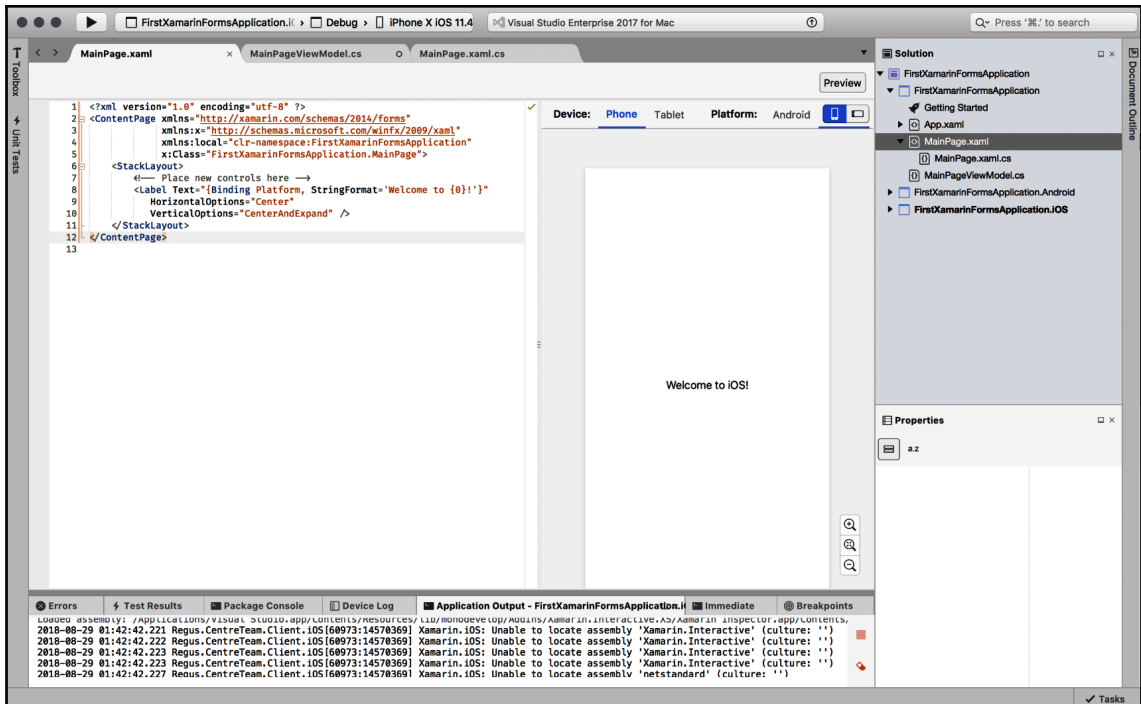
FirstXamarinFormsApplication.i( › Debug › iPhone X iOS 11.4 Visual Studio Enterprise 2017 for Mac Press '⌘.' to search

Toolbox Unit Tests

MainPage.xaml × MainPageViewModel.cs MainPage.xaml.cs

Preview

1 <?xml version="1.0" encoding="utf-8" ?>
2 <ContentPage xmlns="http://xamarin.com/schemas/2014/forms"
3 xmlns:x="http://schemas.microsoft.com/winfx/2009/xaml"
4 xmlns:local="clr-namespace:FirstXamarinFormsApplication"
5 x:Class="FirstXamarinFormsApplication.MainPage">
6 <StackLayout>
7 <!-- Place new controls here -->
8 <Label Text="{Binding Platform, StringFormat='Welcome to {0}!'}"
9 HorizontalOptions="Center"
10 VerticalOptions="CenterAndExpand" />
11 </StackLayout>
12 </ContentPage>
13

Device: Phone Tablet Platform: Android

Welcome to iOS!

Solution
FirstXamarinFormsApplication
FirstXamarinFormsApplication
Getting Started
App.xaml
MainPage.xaml
MainPage.xaml.cs
MainPageViewModel.cs
FirstXamarinFormsApplication.Android
FirstXamarinFormsApplication.iOS

Document Outline

Properties
a.z

Errors Test Results Package Console Device Log Application Output - FirstXamarinFormsApplication.i( Immediate Breakpoints

Loaded assembly: /Applications/Visual Studio.app/Contents/Resources/lib/monodevelop/AddIns/Xamarin.Interactive.XS/Xamarin Inspector.app/Contents/
2018-08-29 01:42:42.221 Regus.CentreTeam.Client.iOS[60973:14570369] Xamarin.iOS: Unable to locate assembly 'Xamarin.Interactive' (culture: '')
2018-08-29 01:42:42.222 Regus.CentreTeam.Client.iOS[60973:14570369] Xamarin.iOS: Unable to locate assembly 'Xamarin.Interactive' (culture: '')
2018-08-29 01:42:42.223 Regus.CentreTeam.Client.iOS[60973:14570369] Xamarin.iOS: Unable to locate assembly 'Xamarin.Interactive' (culture: '')
2018-08-29 01:42:42.223 Regus.CentreTeam.Client.iOS[60973:14570369] Xamarin.iOS: Unable to locate assembly 'Xamarin.Interactive' (culture: '')
2018-08-29 01:42:42.227 Regus.CentreTeam.Client.iOS[60973:14570369] Xamarin.iOS: Unable to locate assembly 'netstandard' (culture: '')

Tasks